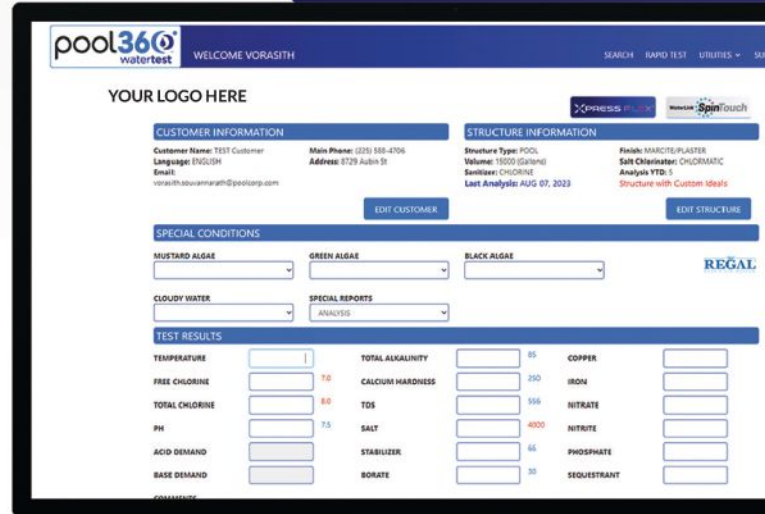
pool360 watertest

WELCOME VORASITH

SEARCH RAPID TEST UTILITIES SU

YOUR LOGO HERE

XPRESS FLEX

WaterLink SpinTouch

CUSTOMER INFORMATION

Customer Name: TEST Customer
Language: ENGLISH
Email:
vorasith.souvannarath@poolcorp.com

Main Phone: (225) 588-4706
Address: 8729 Aubin St

EDIT CUSTOMER

STRUCTURE INFORMATION

Structure Type: POOL
Volume: 15000 (Gallons)
Sanitizer: CHLORINE
Last Analysis: AUG 07, 2023

Finish: MARCITE/PLASTER
Salt Chlorinator: CHLORMATIC
Analysis YTD: 5
Structure with Custom Ideals

EDIT STRUCTURE

SPECIAL CONDITIONS

MUSTARD ALGAE

GREEN ALGAE

BLACK ALGAE

REGAL

CLOUDY WATER

SPECIAL REPORTS

ANALYSIS

TEST RESULTS

TEMPERATURE

FREE CHLORINE 7.0

TOTAL CHLORINE 8.0

PH 7.5

ACID DEMAND

BASE DEMAND

TOTAL ALKALINITY 85

CALCIUM HARDNESS 250

TDS 556

SALT 4000

STABILIZER 66

BORATE 30

COPPER

IRON

NITRATE

NITRITE

PHOSPHATE

SEQUESTRANT

COMMENTS